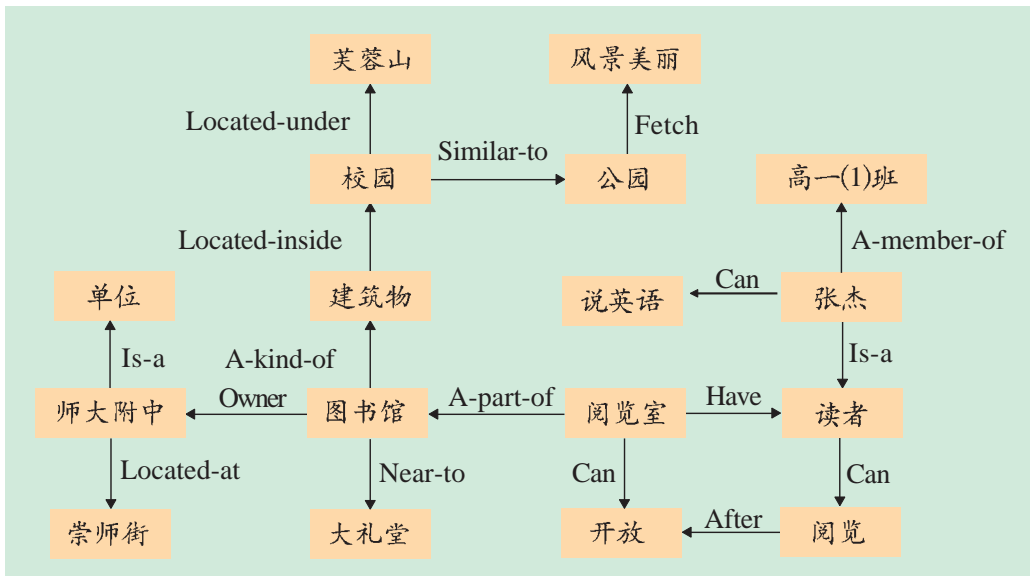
芙蓉山

风景美丽

Located-under

Fetch

校园

Similar-to

公园

高一(1)班

Located-inside

A-member-of

单位

建筑物

Can

说英语

张杰

Is-a

A-kind-of

Is-a

Owner

A-part-of

Have

师大附中

图书馆

阅览室

读者

Located-at

Near-to

Can

Can

After

崇师街

大礼堂

开放

阅览